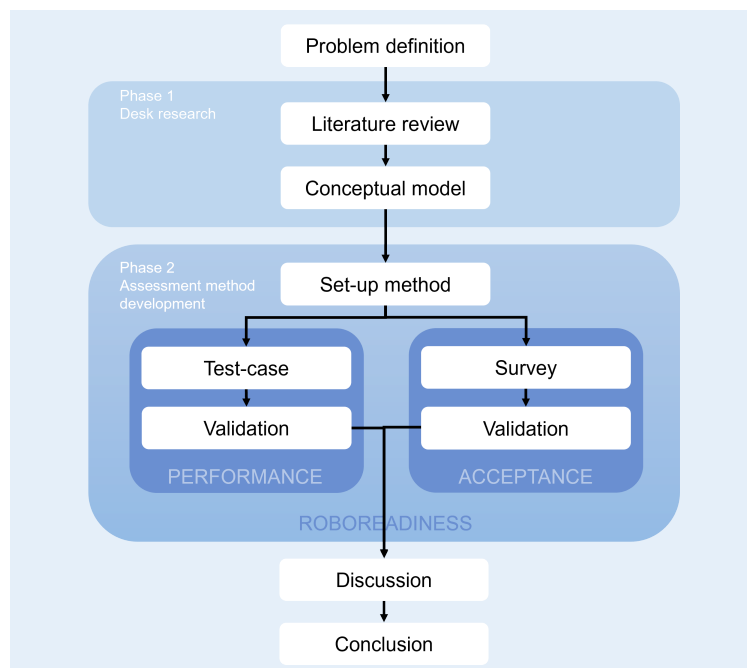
Problem definition

Phase 1
Desk research

Literature review

Conceptual model

Phase 2
Assessment method development

Set-up method

Test-case

Validation

PERFORMANCE

Survey

Validation

ACCEPTANCE

ROBOREADINESS

Discussion

Conclusion